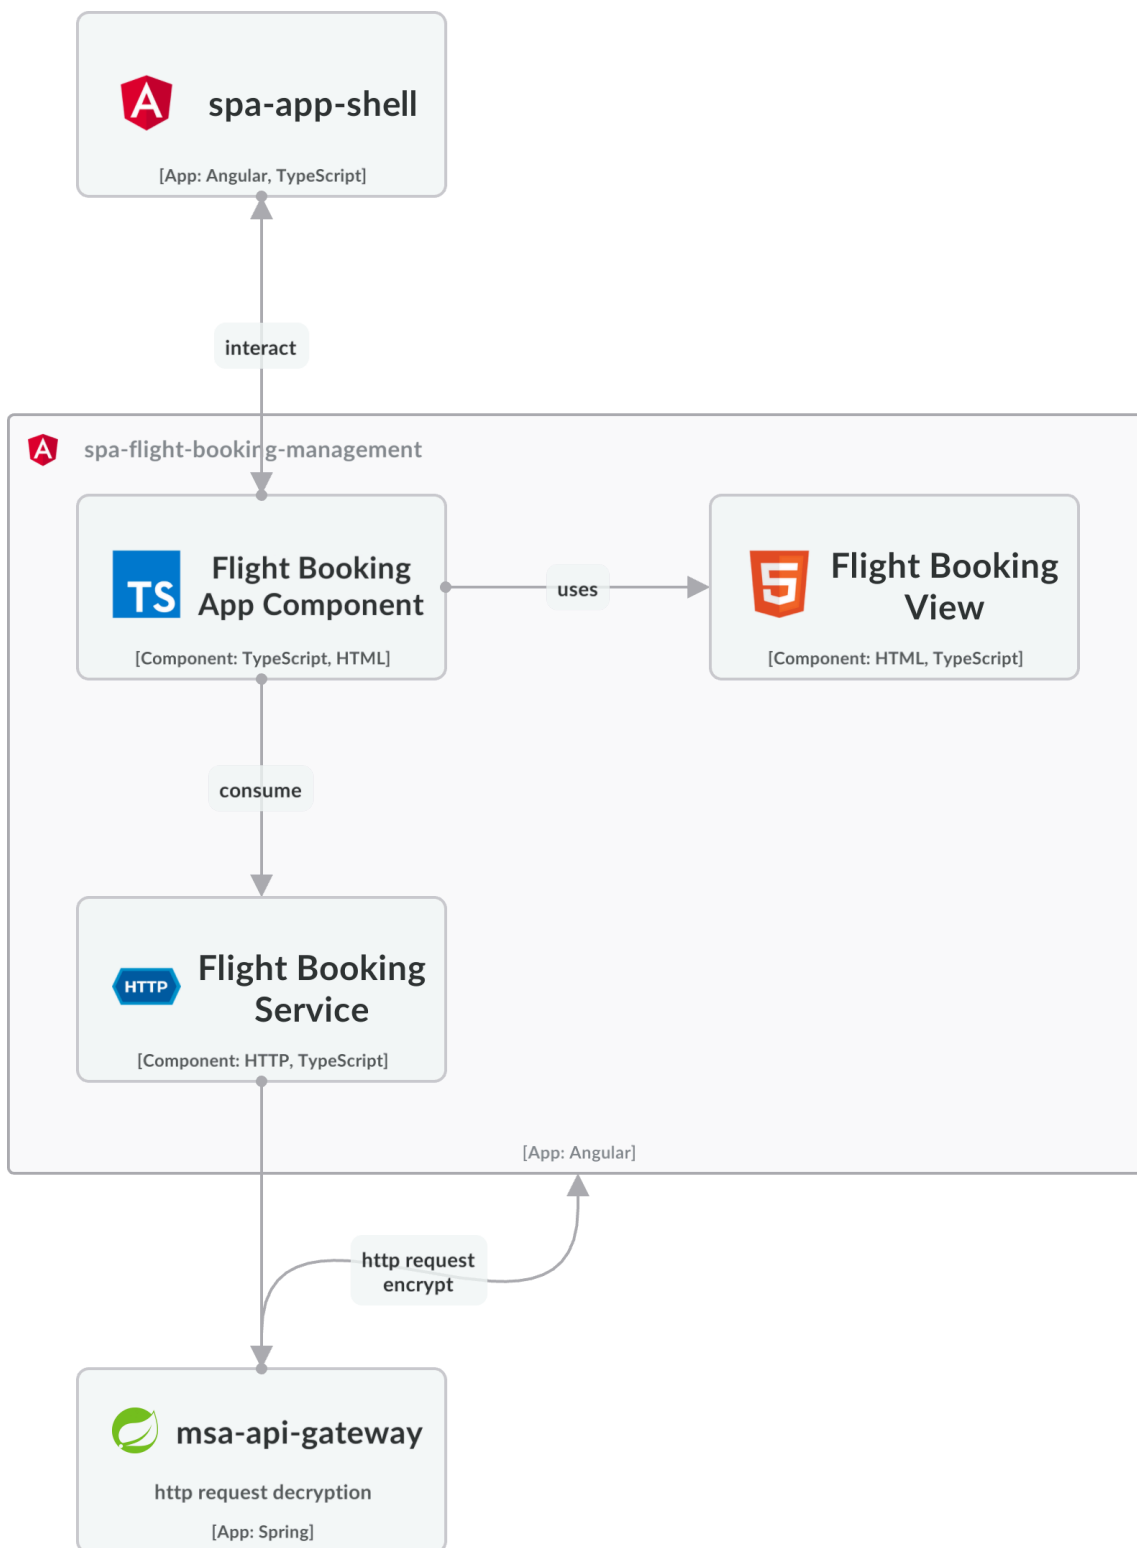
spa-app-shell

[App: Angular, TypeScript]

interact

spa-flight-booking-management

TS

Flight Booking App Component

[Component: TypeScript, HTML]

uses

Flight Booking View

[Component: HTML, TypeScript]

consume

HTTP

Flight Booking Service

[Component: HTTP, TypeScript]

[App: Angular]

http request encrypt

msa-api-gateway

http request decryption

[App: Spring]